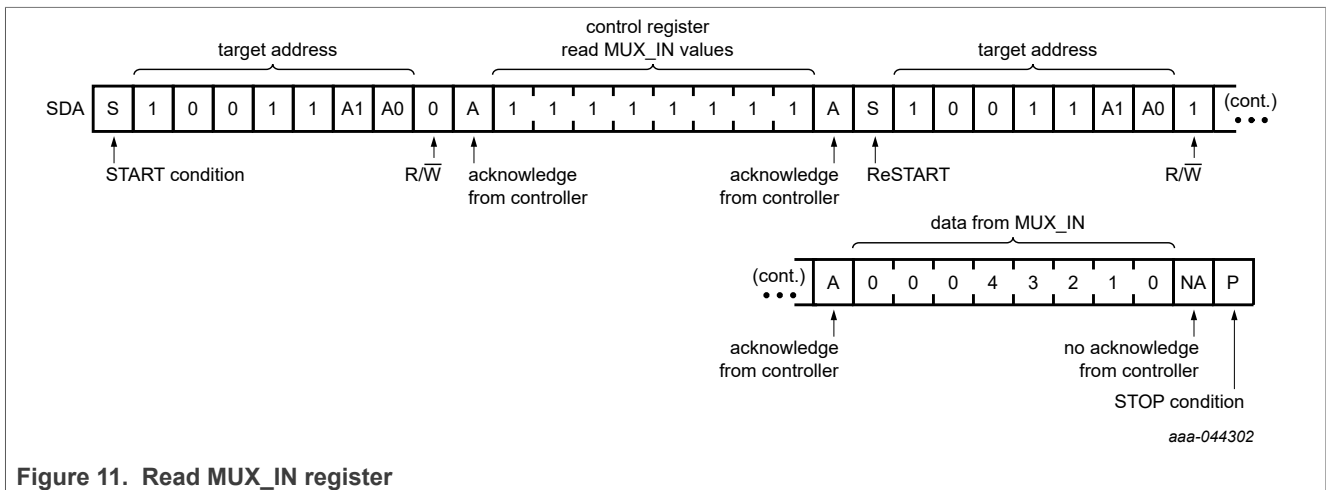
target address

control register
read MUX_IN values

target address

SDA

| S | 1 | 0 | 0 | 1 | 1 | A1 | A0 | 0 | A | 1 | 1 | 1 | 1 | 1 | 1 | 1 | 1 | A | S | 1 | 0 | 0 | 1 | 1 | A1 | A0 | 1 |
|---|---|---|---|---|---|---|---|---|---|---|---|---|---|---|---|---|---|---|---|---|---|---|---|---|---|---|---|

(cont.)

START condition

$R/\overline{W}$

acknowledge from controller

acknowledge from controller

ReSTART

$R/\overline{W}$

data from MUX_IN

(cont.)

| A | 0 | 0 | 0 | 4 | 3 | 2 | 1 | 0 | NA | P |
|---|---|---|---|---|---|---|---|---|---|---|

acknowledge from controller

no acknowledge from controller

STOP condition

aaa-044302

Figure 11. Read MUX_IN register